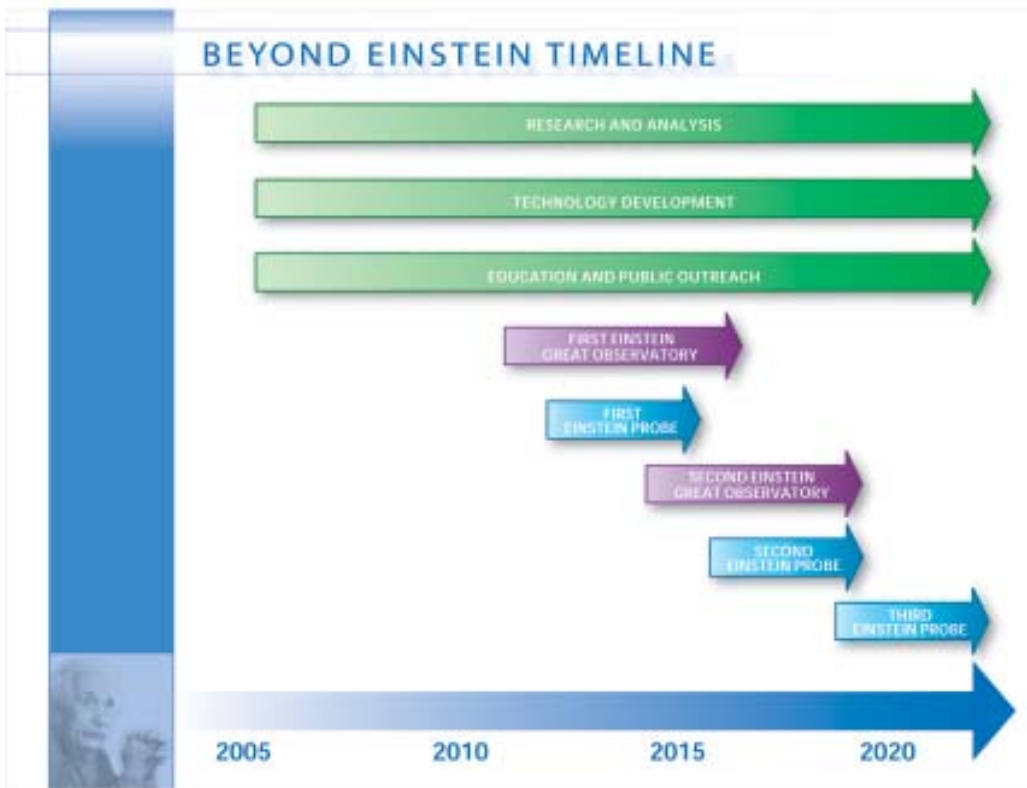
BEYOND EINSTEIN TIMELINE

RESEARCH AND ANALYSIS

TECHNOLOGY DEVELOPMENT

EDUCATION AND PUBLIC OUTREACH

FIRST EINSTEIN GREAT OBSERVATORY

FIRST EINSTEIN PROBE

SECOND EINSTEIN GREAT OBSERVATORY

SECOND EINSTEIN PROBE

THIRD EINSTEIN PROBE

2005 2010 2015 2020